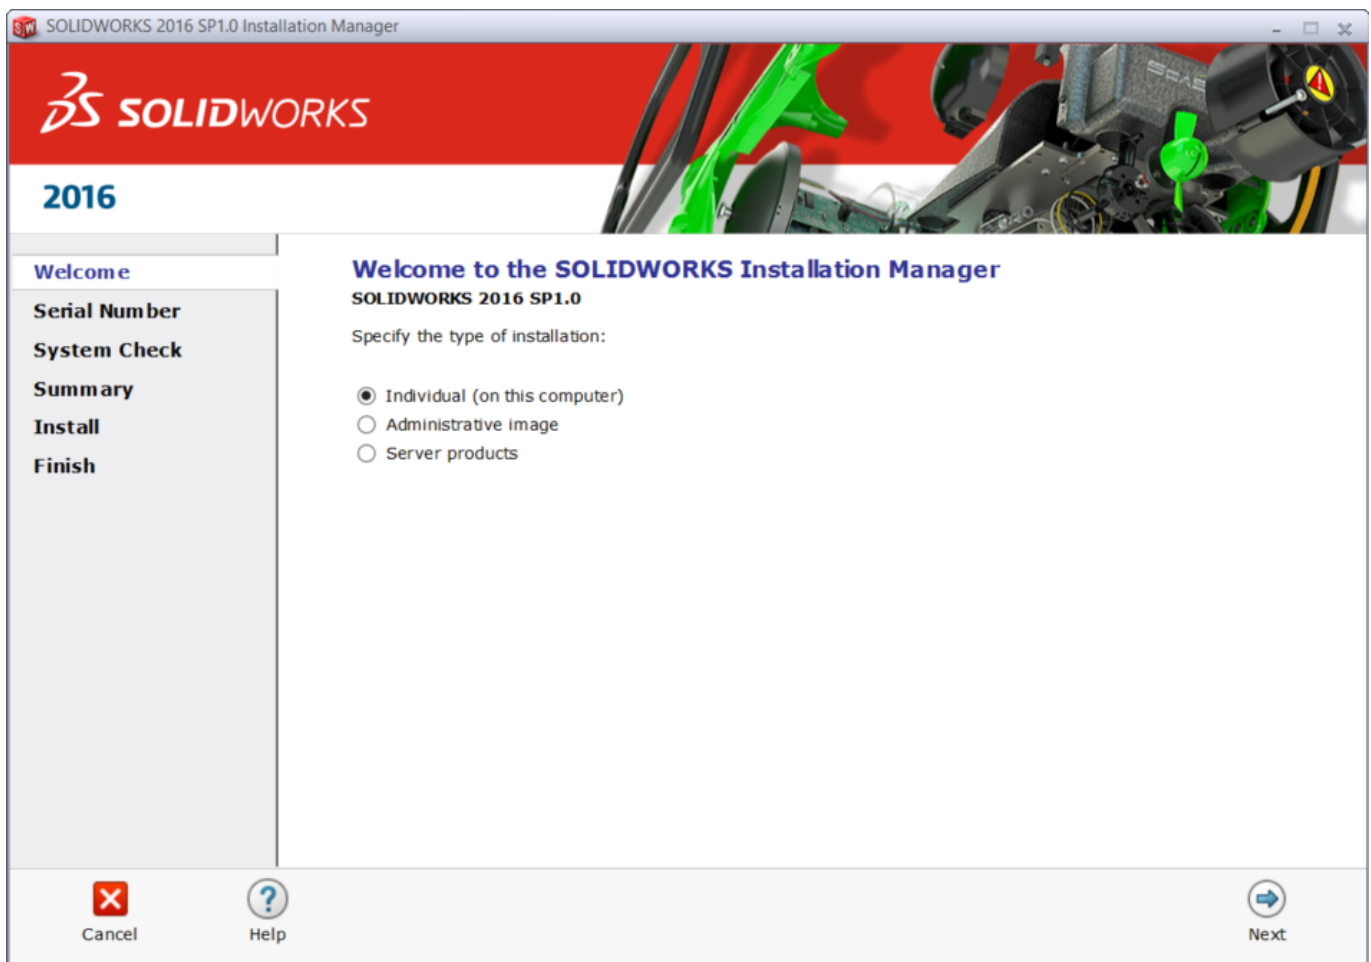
SOLIDWORKS 2016 SP1.0 Installation Manager

3S SOLIDWORKS

2016

Welcome
Serial Number
System Check
Summary
Install
Finish

Welcome to the SOLIDWORKS Installation Manager

SOLIDWORKS 2016 SP1.0

Specify the type of installation:

Individual (on this computer)
Administrative image
Server products

Cancel

Help

Next